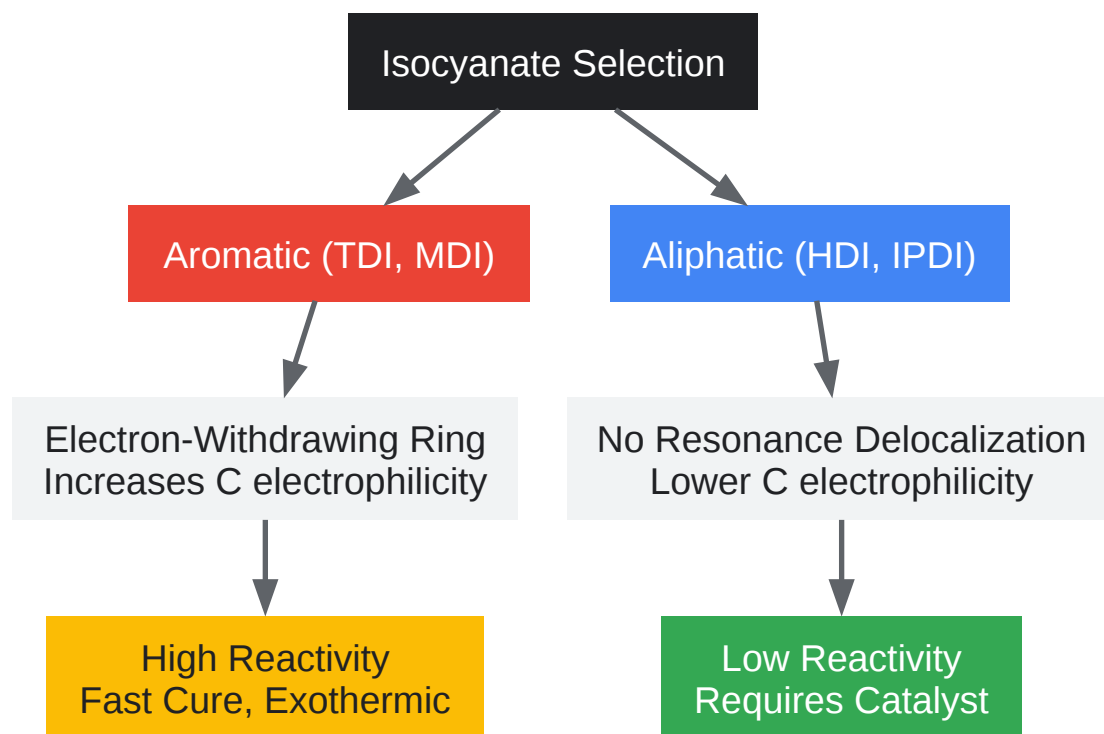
Isocyanate Selection

Aromatic (TDI, MDI)

Aliphatic (HDI, IPDI)

Electron-Withdrawing Ring
Increases C electrophilicity

No Resonance Delocalization
Lower C electrophilicity

High Reactivity
Fast Cure, Exothermic

Low Reactivity
Requires Catalyst